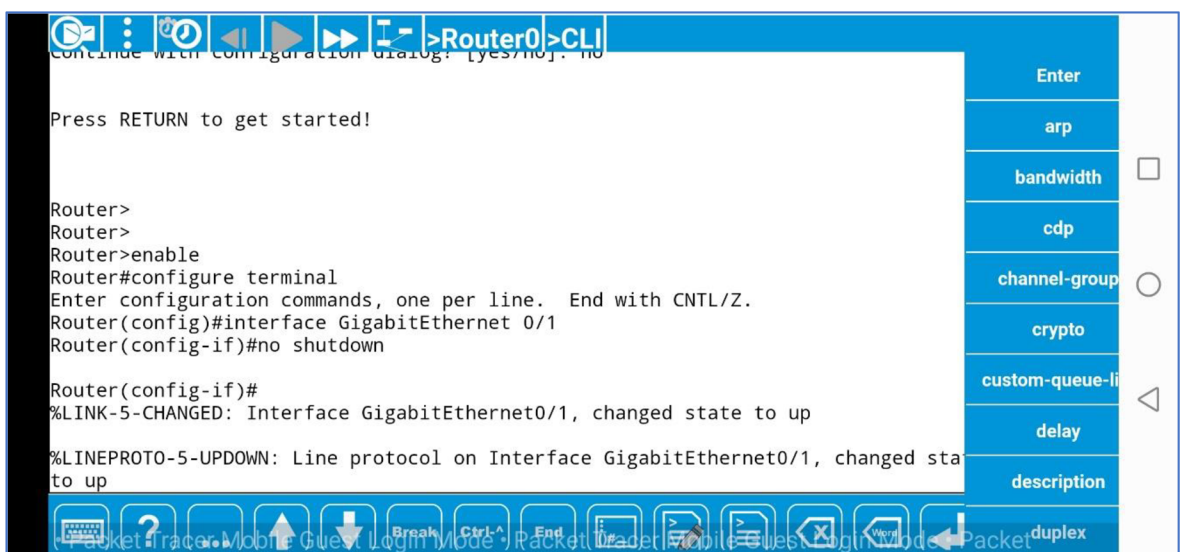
>Router0 >CLI

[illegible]

Press RETURN to get started!

Router>
Router>
Router>enable
Router#configure terminal
Enter configuration commands, one per line. End with CNTL/Z.
Router(config)#interface GigabitEthernet 0/1
Router(config-if)#no shutdown

Router(config-if)#
%LINK-5-CHANGED: Interface GigabitEthernet0/1, changed state to up

%LINEPROTO-5-UPDOWN: Line protocol on Interface GigabitEthernet0/1, changed sta
to up

Enter
arp
bandwidth
cdp
channel-group
crypto
custom-queue-li
delay
description
duplex

Break Ctrl-^ End

Packet Tracer Mobile Guest Login Mode - Packet Tracer Mobile Guest Login Mode - Packet